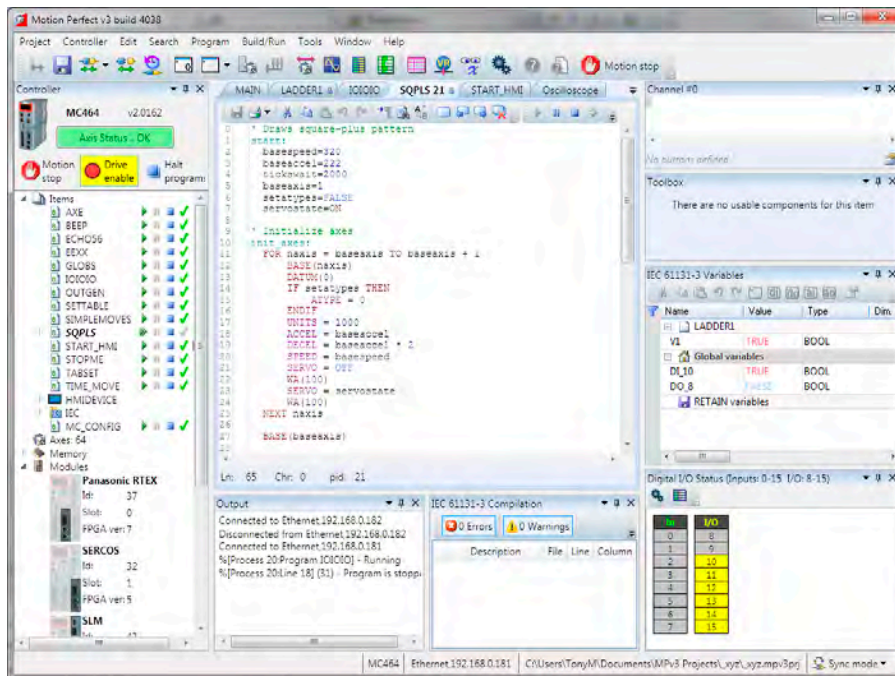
Motion Perfect v3 build 4038

Project Controller Edit Search Program Build/Run Tools Window Help

Motion stop

Controller

MC464 v2.0162

Axis Status : OK

Motion stop

Drive enable

Halt programs

Items
AXE
BEEP
ECHO56
EEXX
GLOBS
IOIOIO
OUTGEN
SETTABLE
SIMPLEMOVES
SQPLS
START_HMI
STOPME
TABSET
TIME_MOVE
HMIDEVICE
IEC
MC_CONFIG
Axes: 64
Memory
Modules
Panasonic RTEX
Id: 37
Slot: 0
FPGA ver: 7
SERCOS
Id: 32
Slot: 1
FPGA ver: 5
SLM

MAIN LADDER1 IOIOIO SQPLS 21 START_HMI Oscilloscope

' Draws square-plus pattern
start:
basespeed=320
baseaccel=222
tickswait=2000
baseaxis=1
setatypes=FALSE
servostate=ON

' Initialize axes
init_axes:
FOR naxis = baseaxis TO baseaxis + 1
BASE(naxis)
DATUM(0)
IF setatypes THEN
ATYPE = 0
ENDIF
UNITS = 1000
ACCEL = baseaccel
DECEL = baseaccel * 2
SPEED = basespeed
SERVO = OFF
WA(100)
SERVO = servostate
WA(100)
NEXT naxis

BASE(baseaxis)

Ln: 65 Chr: 0 pid: 21

Channel #0

No terminal defined

Toolbox

There are no usable components for this item

IEC 61131-3 Variables

| Name | Value | Type | Dim. |
|---|---|---|---|
| LADDER1 | | | |
| V1 | TRUE | BOOL | |
| Global variables | | | |
| DI_10 | TRUE | BOOL | |
| DO_8 | FALSE | BOOL | |
| RETAIN variables | | | |

Output

Connected to Ethernet 192.168.0.182
Disconnected from Ethernet 192.168.0.182
Connected to Ethernet 192.168.0.181
%[Process 20:Program IOIOIO] - Running
%[Process 20:Line 18] (31) - Program is stopp

IEC 61131-3 Compilation

0 Errors 0 Warnings

Description File Line Column

Digital I/O Status (Inputs: 0-15 I/O: 8-15)

| In | I/O |
|---|---|
| 0 | 8 |
| 1 | 9 |
| 2 | 10 |
| 3 | 11 |
| 4 | 12 |
| 5 | 13 |
| 6 | 14 |
| 7 | 15 |

MC464 Ethernet 192.168.0.181 C:\Users\TonyM\Documents\MPv3 Projects\_xyz\_xyz.mpv3prj Sync mode